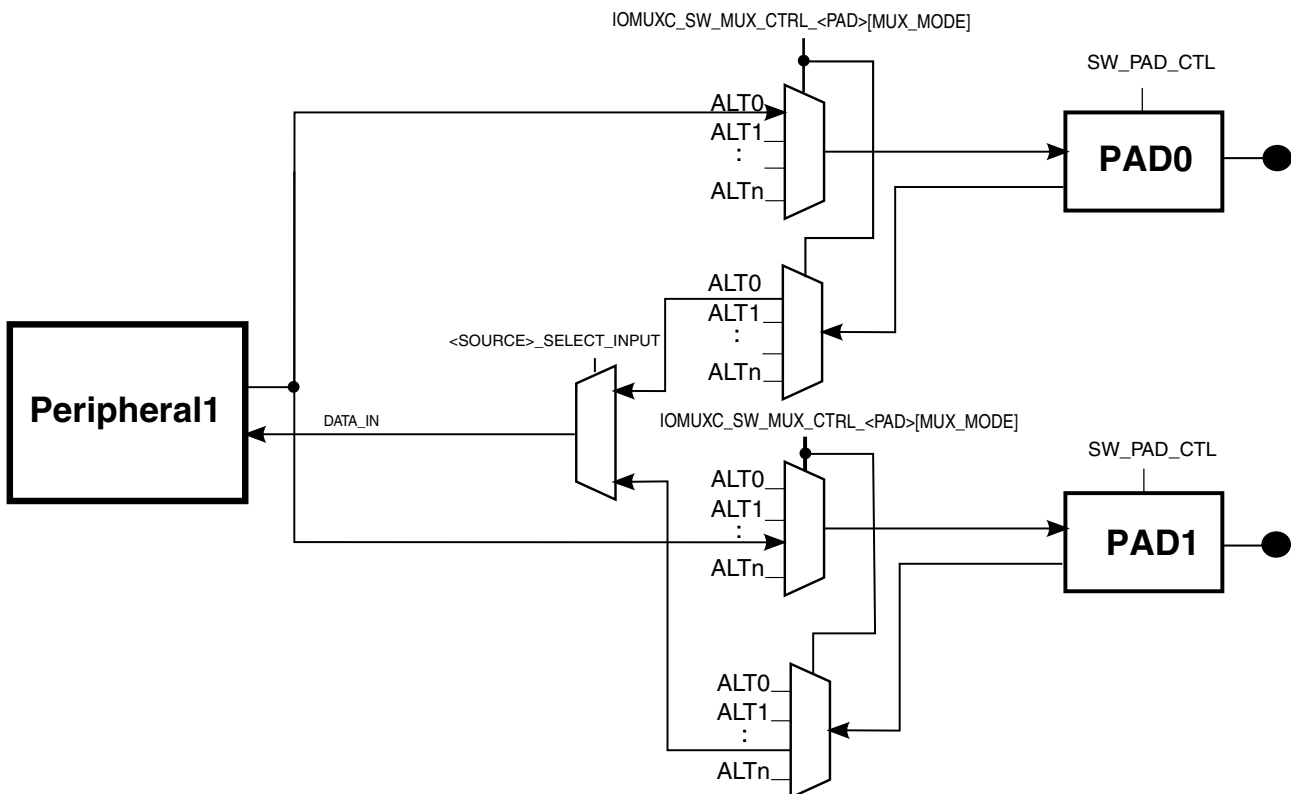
IOMUXC_SW_MUX_CTRL_<PAD>[MUX_MODE]

SW_PAD_CTL

ALT0
ALT1
:
ALTn

PAD0

ALT0
ALT1
:
ALTn

<SOURCE>_SELECT_INPUT

Peripheral1

DATA_IN

IOMUXC_SW_MUX_CTRL_<PAD>[MUX_MODE]

SW_PAD_CTL

ALT0
ALT1
:
ALTn

PAD1

ALT0
ALT1
:
ALTn